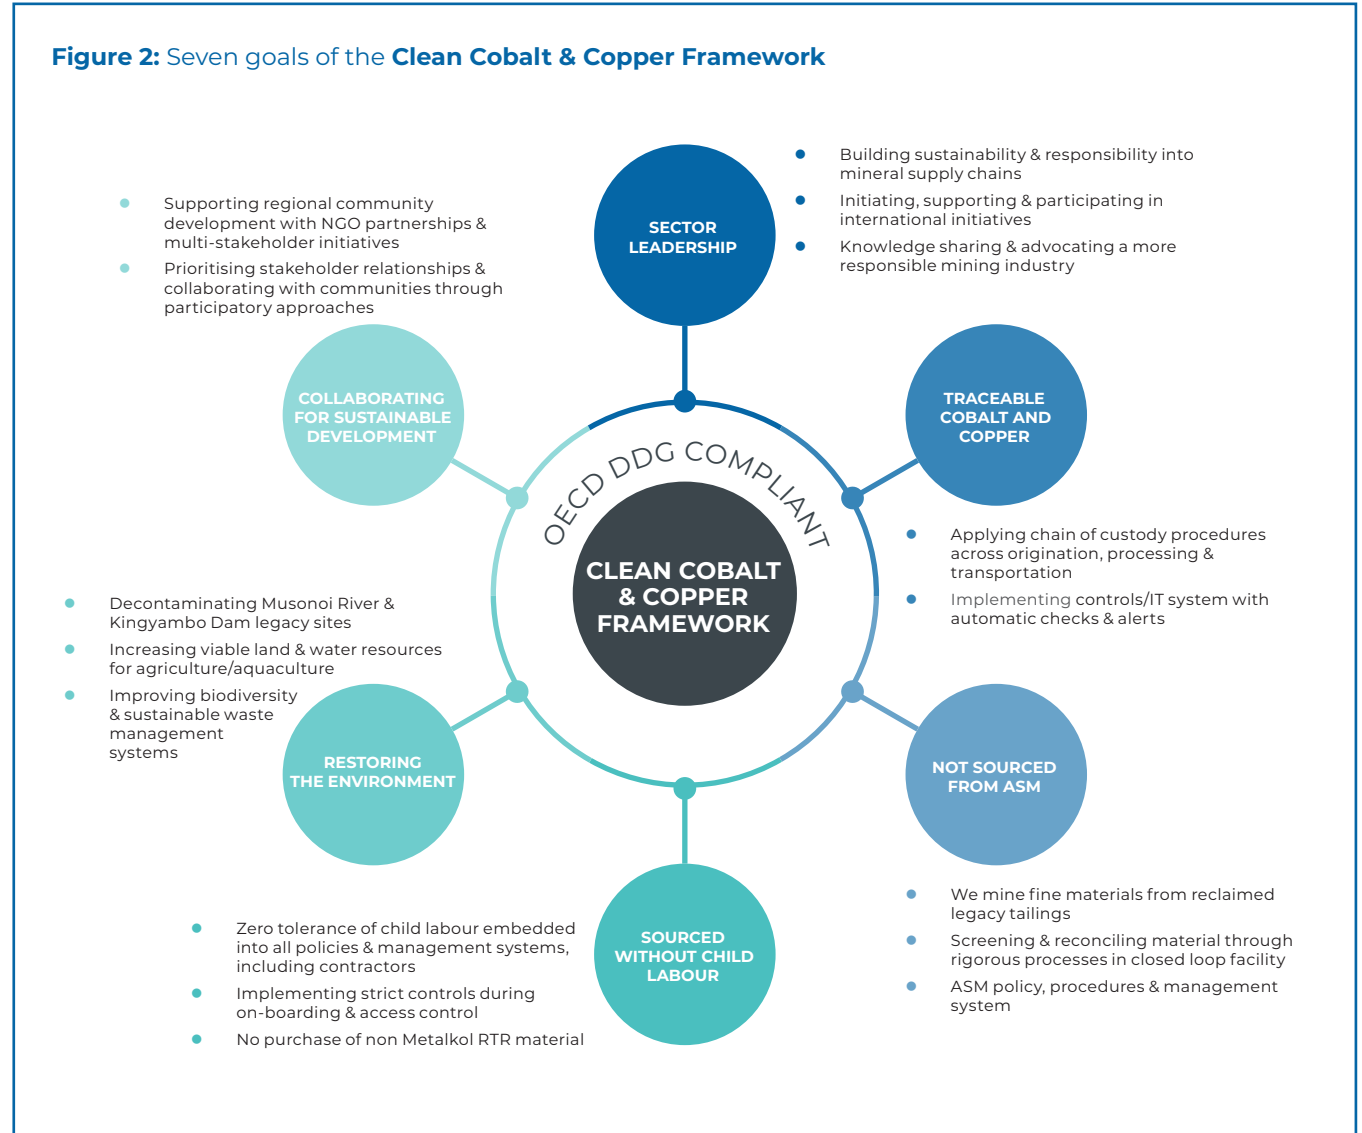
**Figure 2:** Seven goals of the **Clean Cobalt & Copper Framework**

SECTOR LEADERSHIP

- Building sustainability & responsibility into mineral supply chains
- Initiating, supporting & participating in international initiatives
- Knowledge sharing & advocating a more responsible mining industry

- Supporting regional community development with NGO partnerships & multi-stakeholder initiatives
- Prioritising stakeholder relationships & collaborating with communities through participatory approaches

COLLABORATING FOR SUSTAINABLE DEVELOPMENT

TRACEABLE COBALT AND COPPER

OECD DDG COMPLIANT

CLEAN COBALT & COPPER FRAMEWORK

- Applying chain of custody procedures across origination, processing & transportation
- Implementing controls/IT system with automatic checks & alerts

- Decontaminating Musonoi River & Kingyambo Dam legacy sites
- Increasing viable land & water resources for agriculture/aquaculture
- Improving biodiversity & sustainable waste management systems

RESTORING THE ENVIRONMENT

NOT SOURCED FROM ASM

SOURCED WITHOUT CHILD LABOUR

- Zero tolerance of child labour embedded into all policies & management systems, including contractors
- Implementing strict controls during on-boarding & access control
- No purchase of non Metalkol RTR material

- We mine fine materials from reclaimed legacy tailings
- Screening & reconciling material through rigorous processes in closed loop facility
- ASM policy, procedures & management system